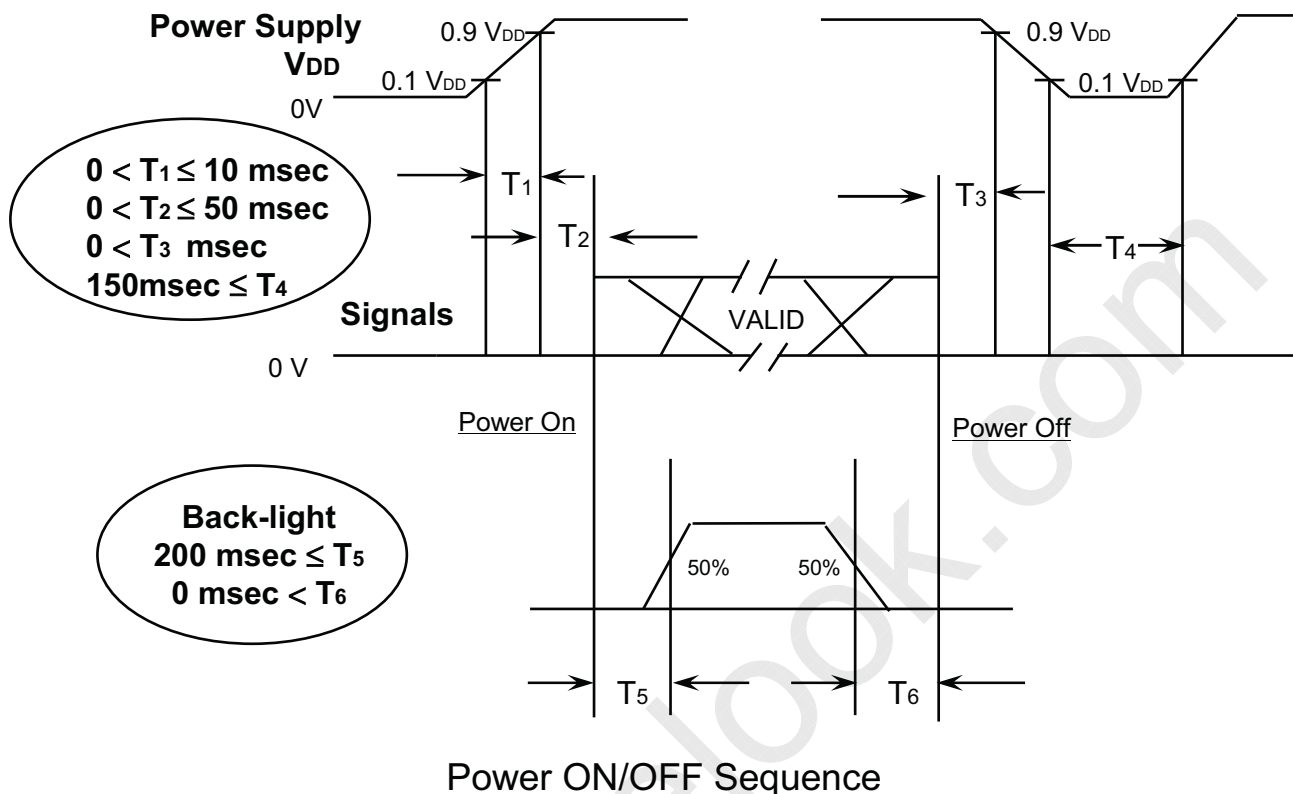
Power Supply
$V_{DD}$

0.9 $V_{DD}$
0.1 $V_{DD}$
0V

0.9 $V_{DD}$
0.1 $V_{DD}$

$0 < T_1 \leq 10$ msec
$0 < T_2 \leq 50$ msec
$0 < T_3$ msec
150msec $\leq T_4$

$T_1$
$T_2$
$T_3$
$T_4$

Signals

VALID

0 V

Power On

Power Off

Back-light
200 msec $\leq T_5$
0 msec $< T_6$

50%
50%

$T_5$
$T_6$

Power ON/OFF Sequence